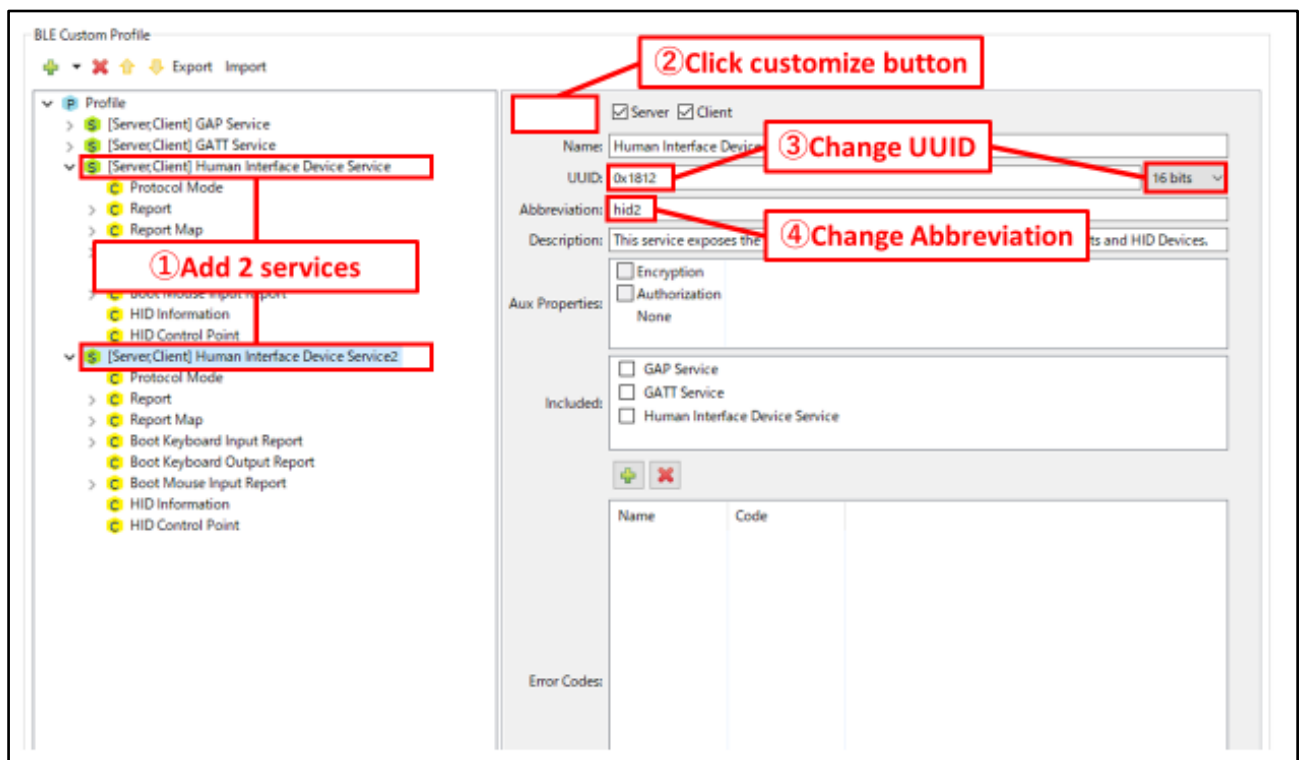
BLE Custom Profile

Export Import

P Profile
S [Server,Client] GAP Service
S [Server,Client] GATT Service
S [Server,Client] Human Interface Device Service
C Protocol Mode
C Report
C Report Map
C Boot Mouse Input Report
C HID Information
C HID Control Point
S [Server,Client] Human Interface Device Service2
C Protocol Mode
C Report
C Report Map
C Boot Keyboard Input Report
C Boot Keyboard Output Report
C Boot Mouse Input Report
C HID Information
C HID Control Point

①Add 2 services

②Click customize button

Server Client

Name: Human Interface Device

③Change UUID

UUID: 0x1812

16 bits

Abbreviation: hid2

④Change Abbreviation

Description: This service exposes the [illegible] ts and HID Devices.

Aux Properties:
Encryption
Authorization
None

Included:
GAP Service
GATT Service
Human Interface Device Service

Name | Code

Error Codes: